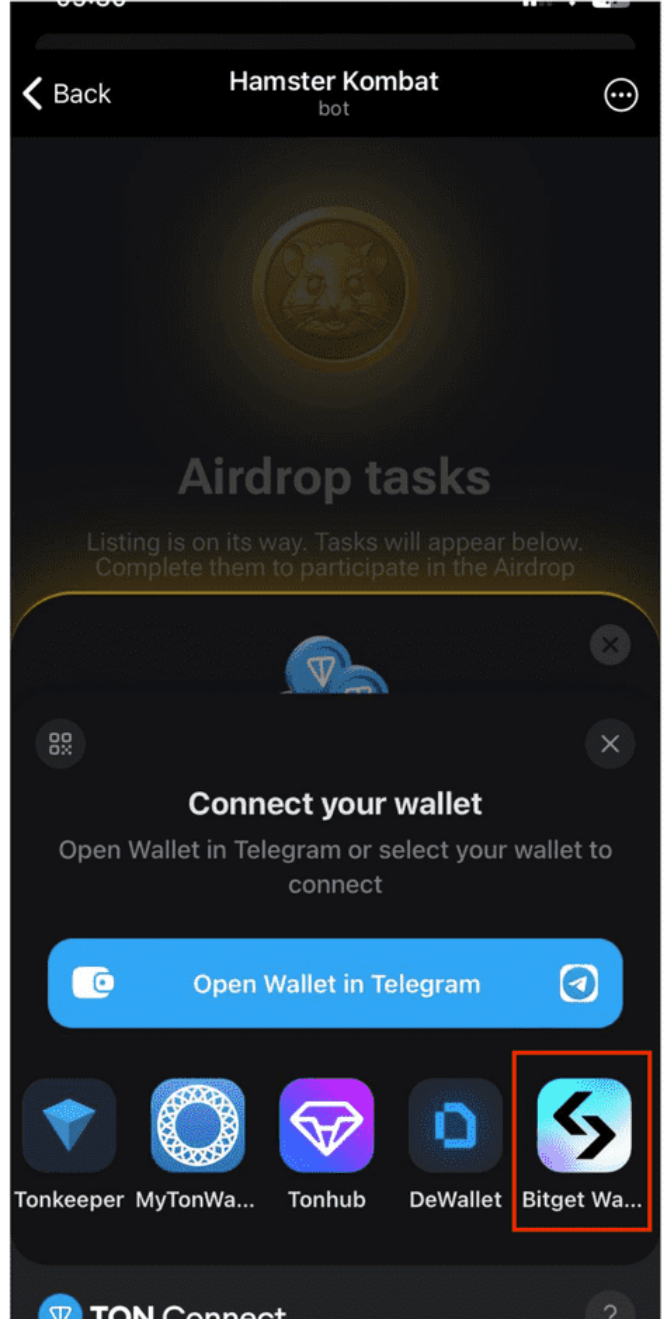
Back
Hamster Kombat
bot

Airdrop tasks

Listing is on its way. Tasks will appear below. Complete them to participate in the Airdrop

Connect your wallet

Open Wallet in Telegram or select your wallet to connect

Open Wallet in Telegram

Tonkeeper
MyTonWa...
Tonhub
DeWallet
Bitget Wa...

TON Connect